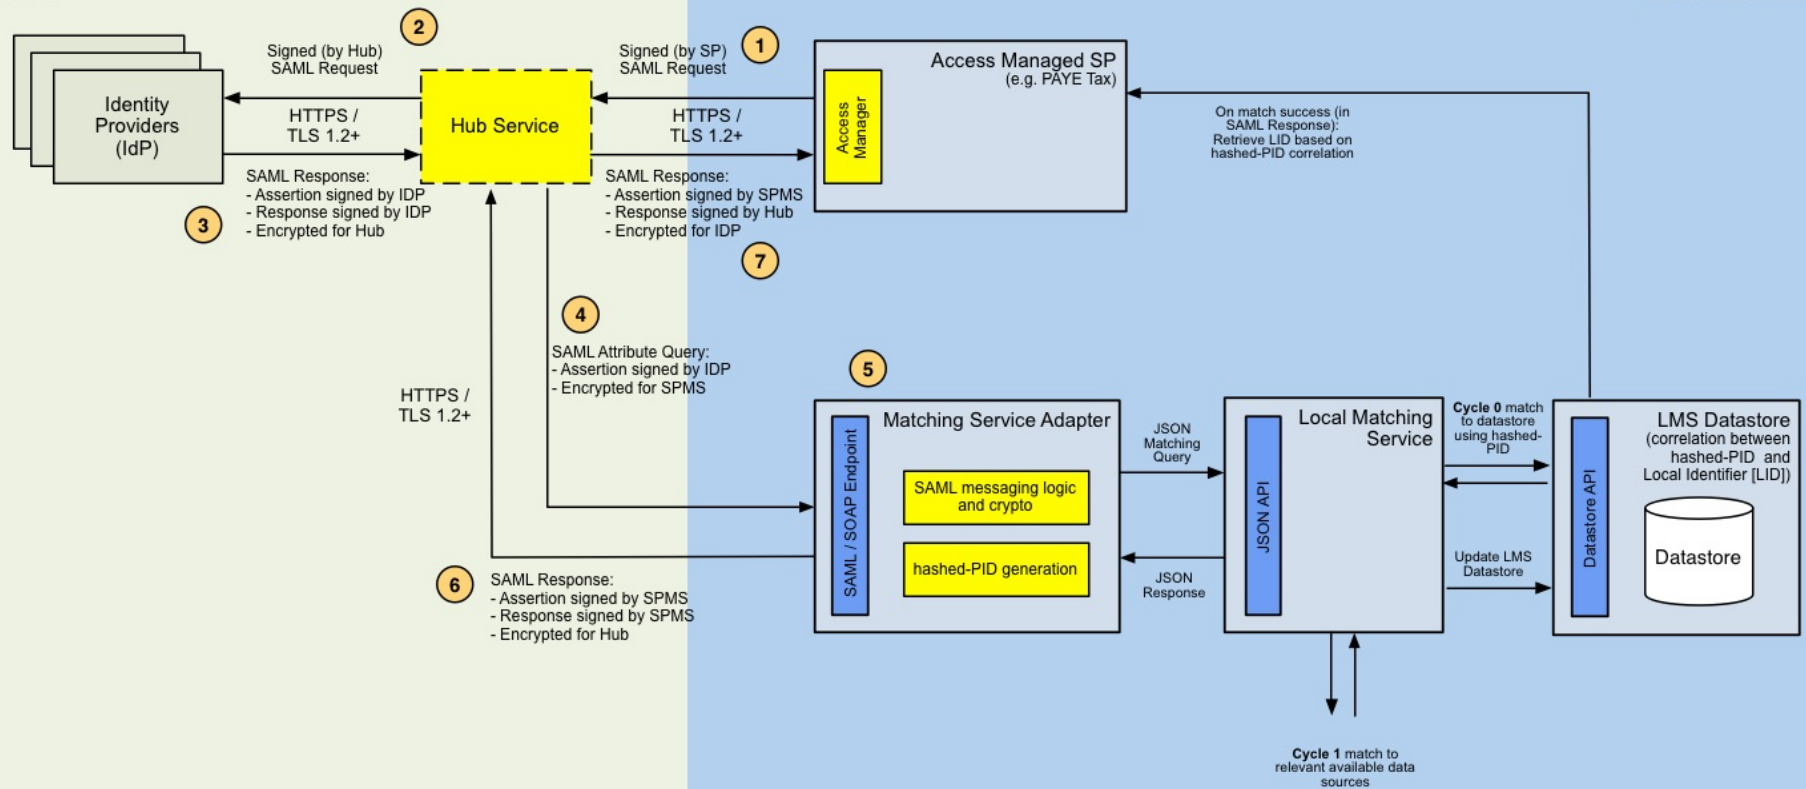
Identity Providers (IdP)

2

Signed (by Hub) SAML Request

HTTPS / TLS 1.2+

Hub Service

1

Signed (by SP) SAML Request

HTTPS / TLS 1.2+

Access Managed SP
(e.g. PAYE Tax)

Access Manager

On match success (in SAML Response): Retrieve LID based on hashed-PID correlation

SAML Response:
- Assertion signed by IDP
- Response signed by IDP
- Encrypted for Hub

3

SAML Response:
- Assertion signed by SPMS
- Response signed by Hub
- Encrypted for IDP

7

4

SAML Attribute Query:
- Assertion signed by IDP
- Encrypted for SPMS

HTTPS / TLS 1.2+

5

Matching Service Adapter

SAML / SOAP Endpoint

SAML messaging logic and crypto

hashed-PID generation

JSON Matching Query

JSON Response

Local Matching Service

JSON API

Cycle 0 match to datastore using hashed-PID

Update LMS Datastore

LMS Datastore
(correlation between hashed-PID and Local Identifier [LID])

Datastore API

Datastore

6

SAML Response:
- Assertion signed by SPMS
- Response signed by SPMS
- Encrypted for Hub

Cycle 1 match to relevant available data sources